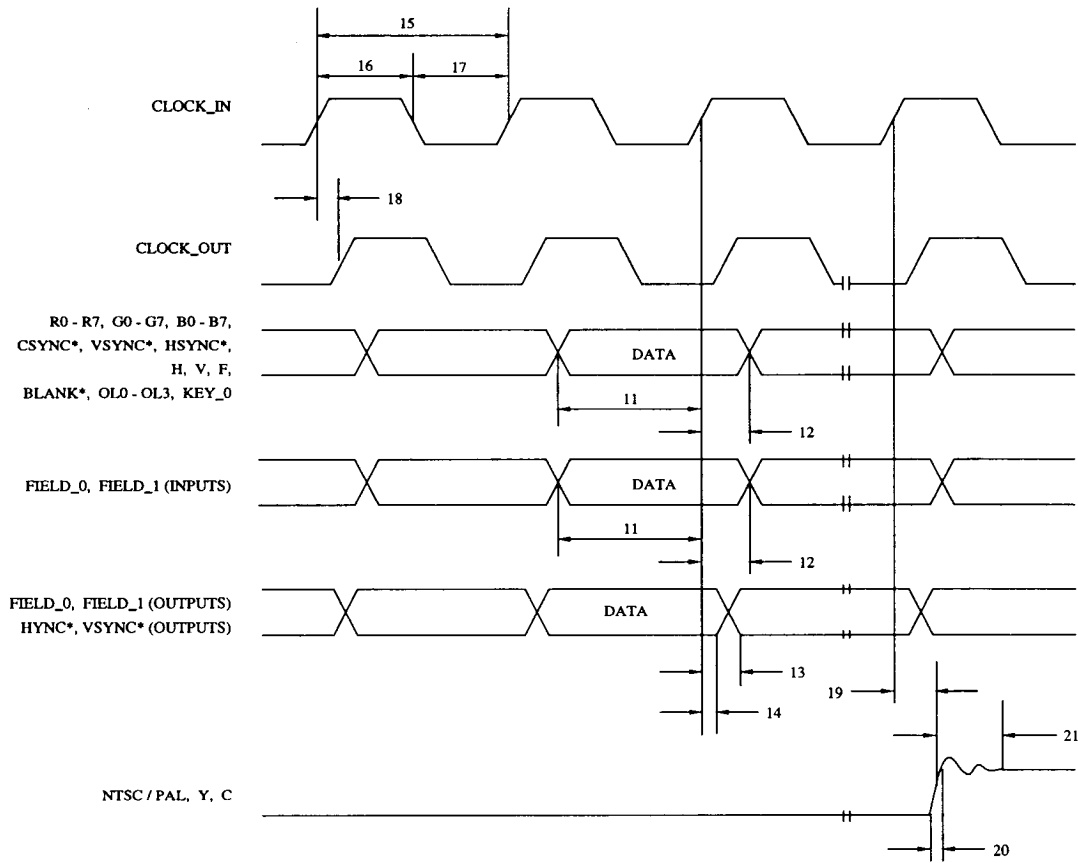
15

16

17

CLOCK_IN

18

CLOCK_OUT

R0 - R7, G0 - G7, B0 - B7, CSYNC*, VSYNC*, HSYNC*, H, V, F, BLANK*, OL0 - OL3, KEY_0

DATA

11

12

FIELD_0, FIELD_1 (INPUTS)

DATA

11

12

FIELD_0, FIELD_1 (OUTPUTS) HYNC*, VSYNC* (OUTPUTS)

DATA

13

19

14

21

NTSC / PAL, Y, C

20